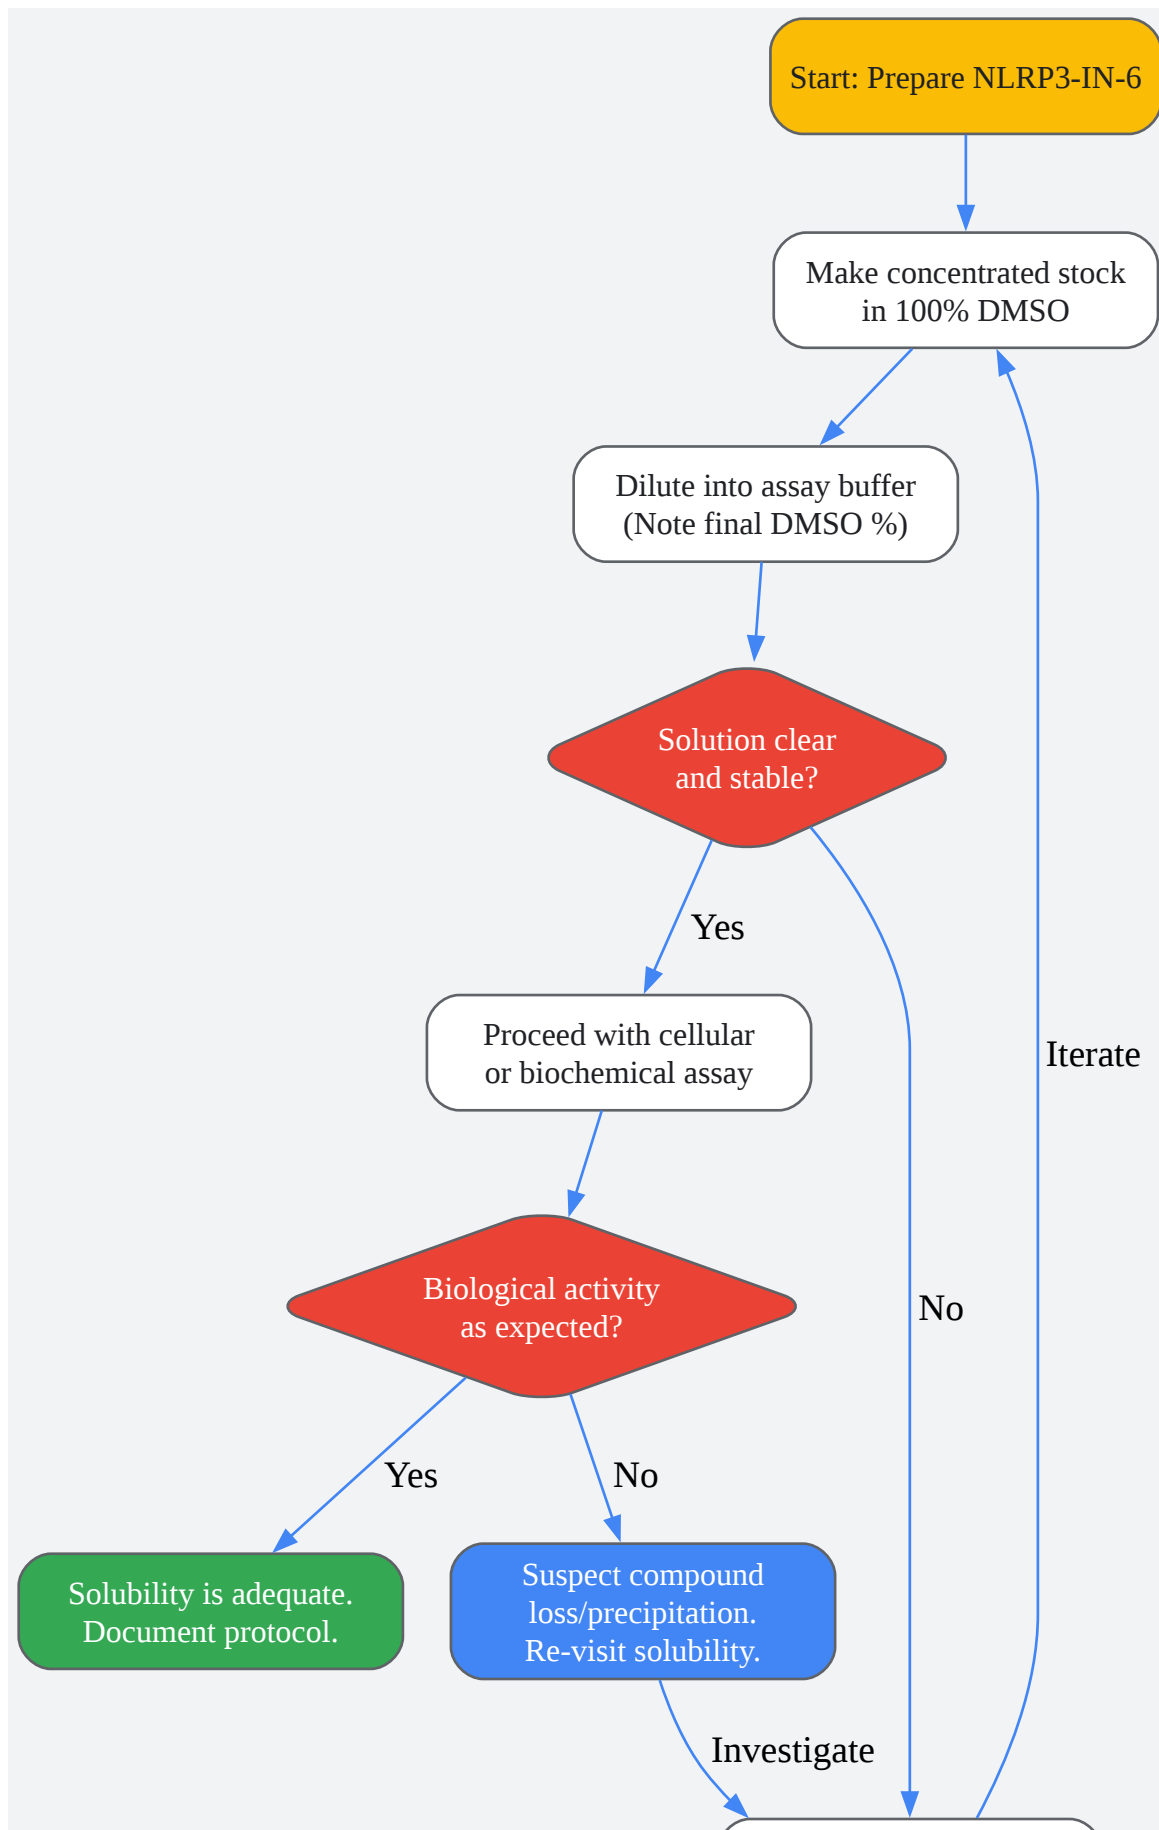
Start: Prepare NLRP3-IN-6

Make concentrated stock in 100% DMSO

Dilute into assay buffer (Note final DMSO %)

Solution clear and stable?

Yes

Proceed with cellular or biochemical assay

Biological activity as expected?

Yes

No

No

Iterate

Solubility is adequate. Document protocol.

Suspect compound loss/precipitation. Re-visit solubility.

Investigate